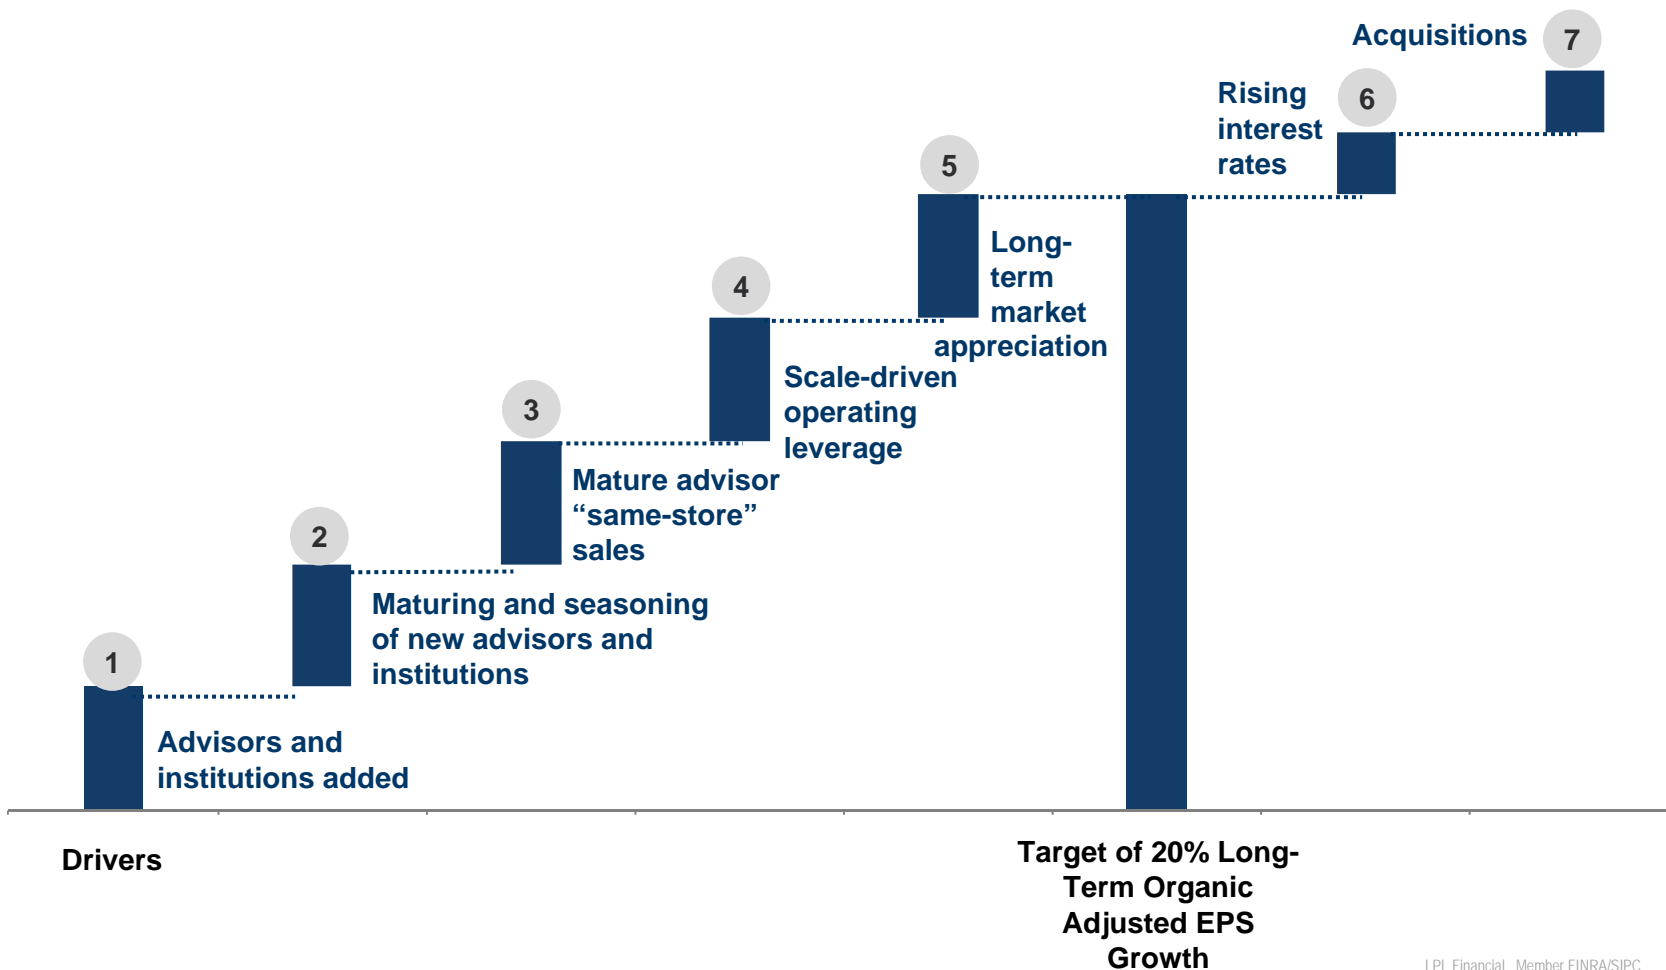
Acquisitions 7

Rising interest rates 6

5 Long-term market appreciation

4 Scale-driven operating leverage

3 Mature advisor “same-store” sales

2 Maturing and seasoning of new advisors and institutions

1 Advisors and institutions added

Drivers

Target of 20% Long-Term Organic Adjusted EPS Growth

LPL Financial Member FINRA/SIPC